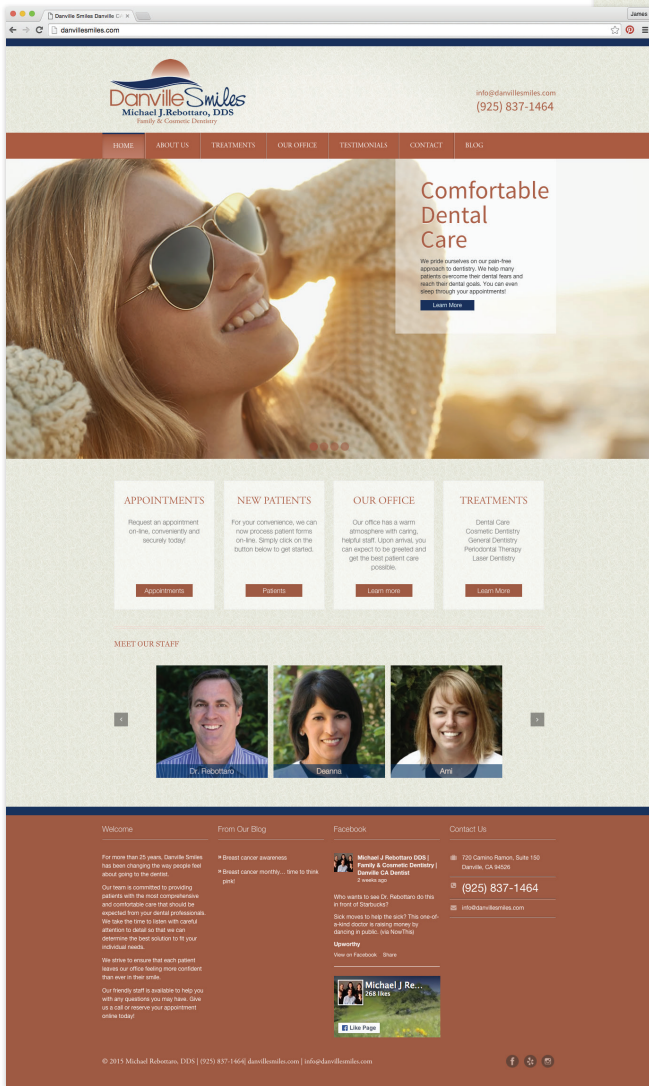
Danville Smiles Danville C ×
James
danvillesmiles.com

Danville Smiles
Michael J. Rebottaro, DDS
Family & Cosmetic Dentistry

info@danvillesmiles.com
(925) 837-1464

HOME ABOUT US TREATMENTS OUR OFFICE TESTIMONIALS CONTACT BLOG

Comfortable Dental Care

We pride ourselves on our pain-free approach to dentistry. We help many patients overcome their dental fears and reach their dental goals. You can even sleep through your appointments!

Learn More

APPOINTMENTS
Request an appointment on-line, conveniently and securely today!
Appointments

NEW PATIENTS
For your convenience, we can now process patient forms on-line. Simply click on the button below to get started.
Patients

OUR OFFICE
Our office has a warm atmosphere with caring, helpful staff. Upon arrival, you can expect to be greeted and get the best patient care possible.
Learn more

TREATMENTS
Dental Care
Cosmetic Dentistry
General Dentistry
Periodontal Therapy
Laser Dentistry
Learn More

MEET OUR STAFF

Dr. Rebottaro
Deanna
Ami

Welcome

For more than 25 years, Danville Smiles has been changing the way people feel about going to the dentist.

Our team is committed to providing patients with the most comprehensive and comfortable care that should be expected from your dental professionals. We take the time to listen with careful attention to detail so that we can determine the best solution to fit your individual needs.

We strive to ensure that each patient leaves our office feeling more confident than ever in their smile.

Our friendly staff is available to help you with any questions you may have. Give us a call or reserve your appointment online today!

From Our Blog

» Breast cancer awareness
» Breast cancer monthly… time to think pink!

Facebook

Michael J Rebottaro DDS | Family & Cosmetic Dentistry | Danville CA Dentist
2 weeks ago

Who wants to see Dr. Rebottaro do this in front of Starbucks?

Sick moves to help the sick? This one-of-a-kind doctor is raising money by dancing in public. (via NowThis)

Upworthy

View on Facebook · Share

Michael J Re...
268 likes
Like Page

Contact Us

720 Camino Ramon, Suite 150
Danville, CA 94526

(925) 837-1464

info@danvillesmiles.com

© 2015 Michael Rebottaro, DDS | (925) 837-1464| danvillesmiles.com | info@danvillesmiles.com